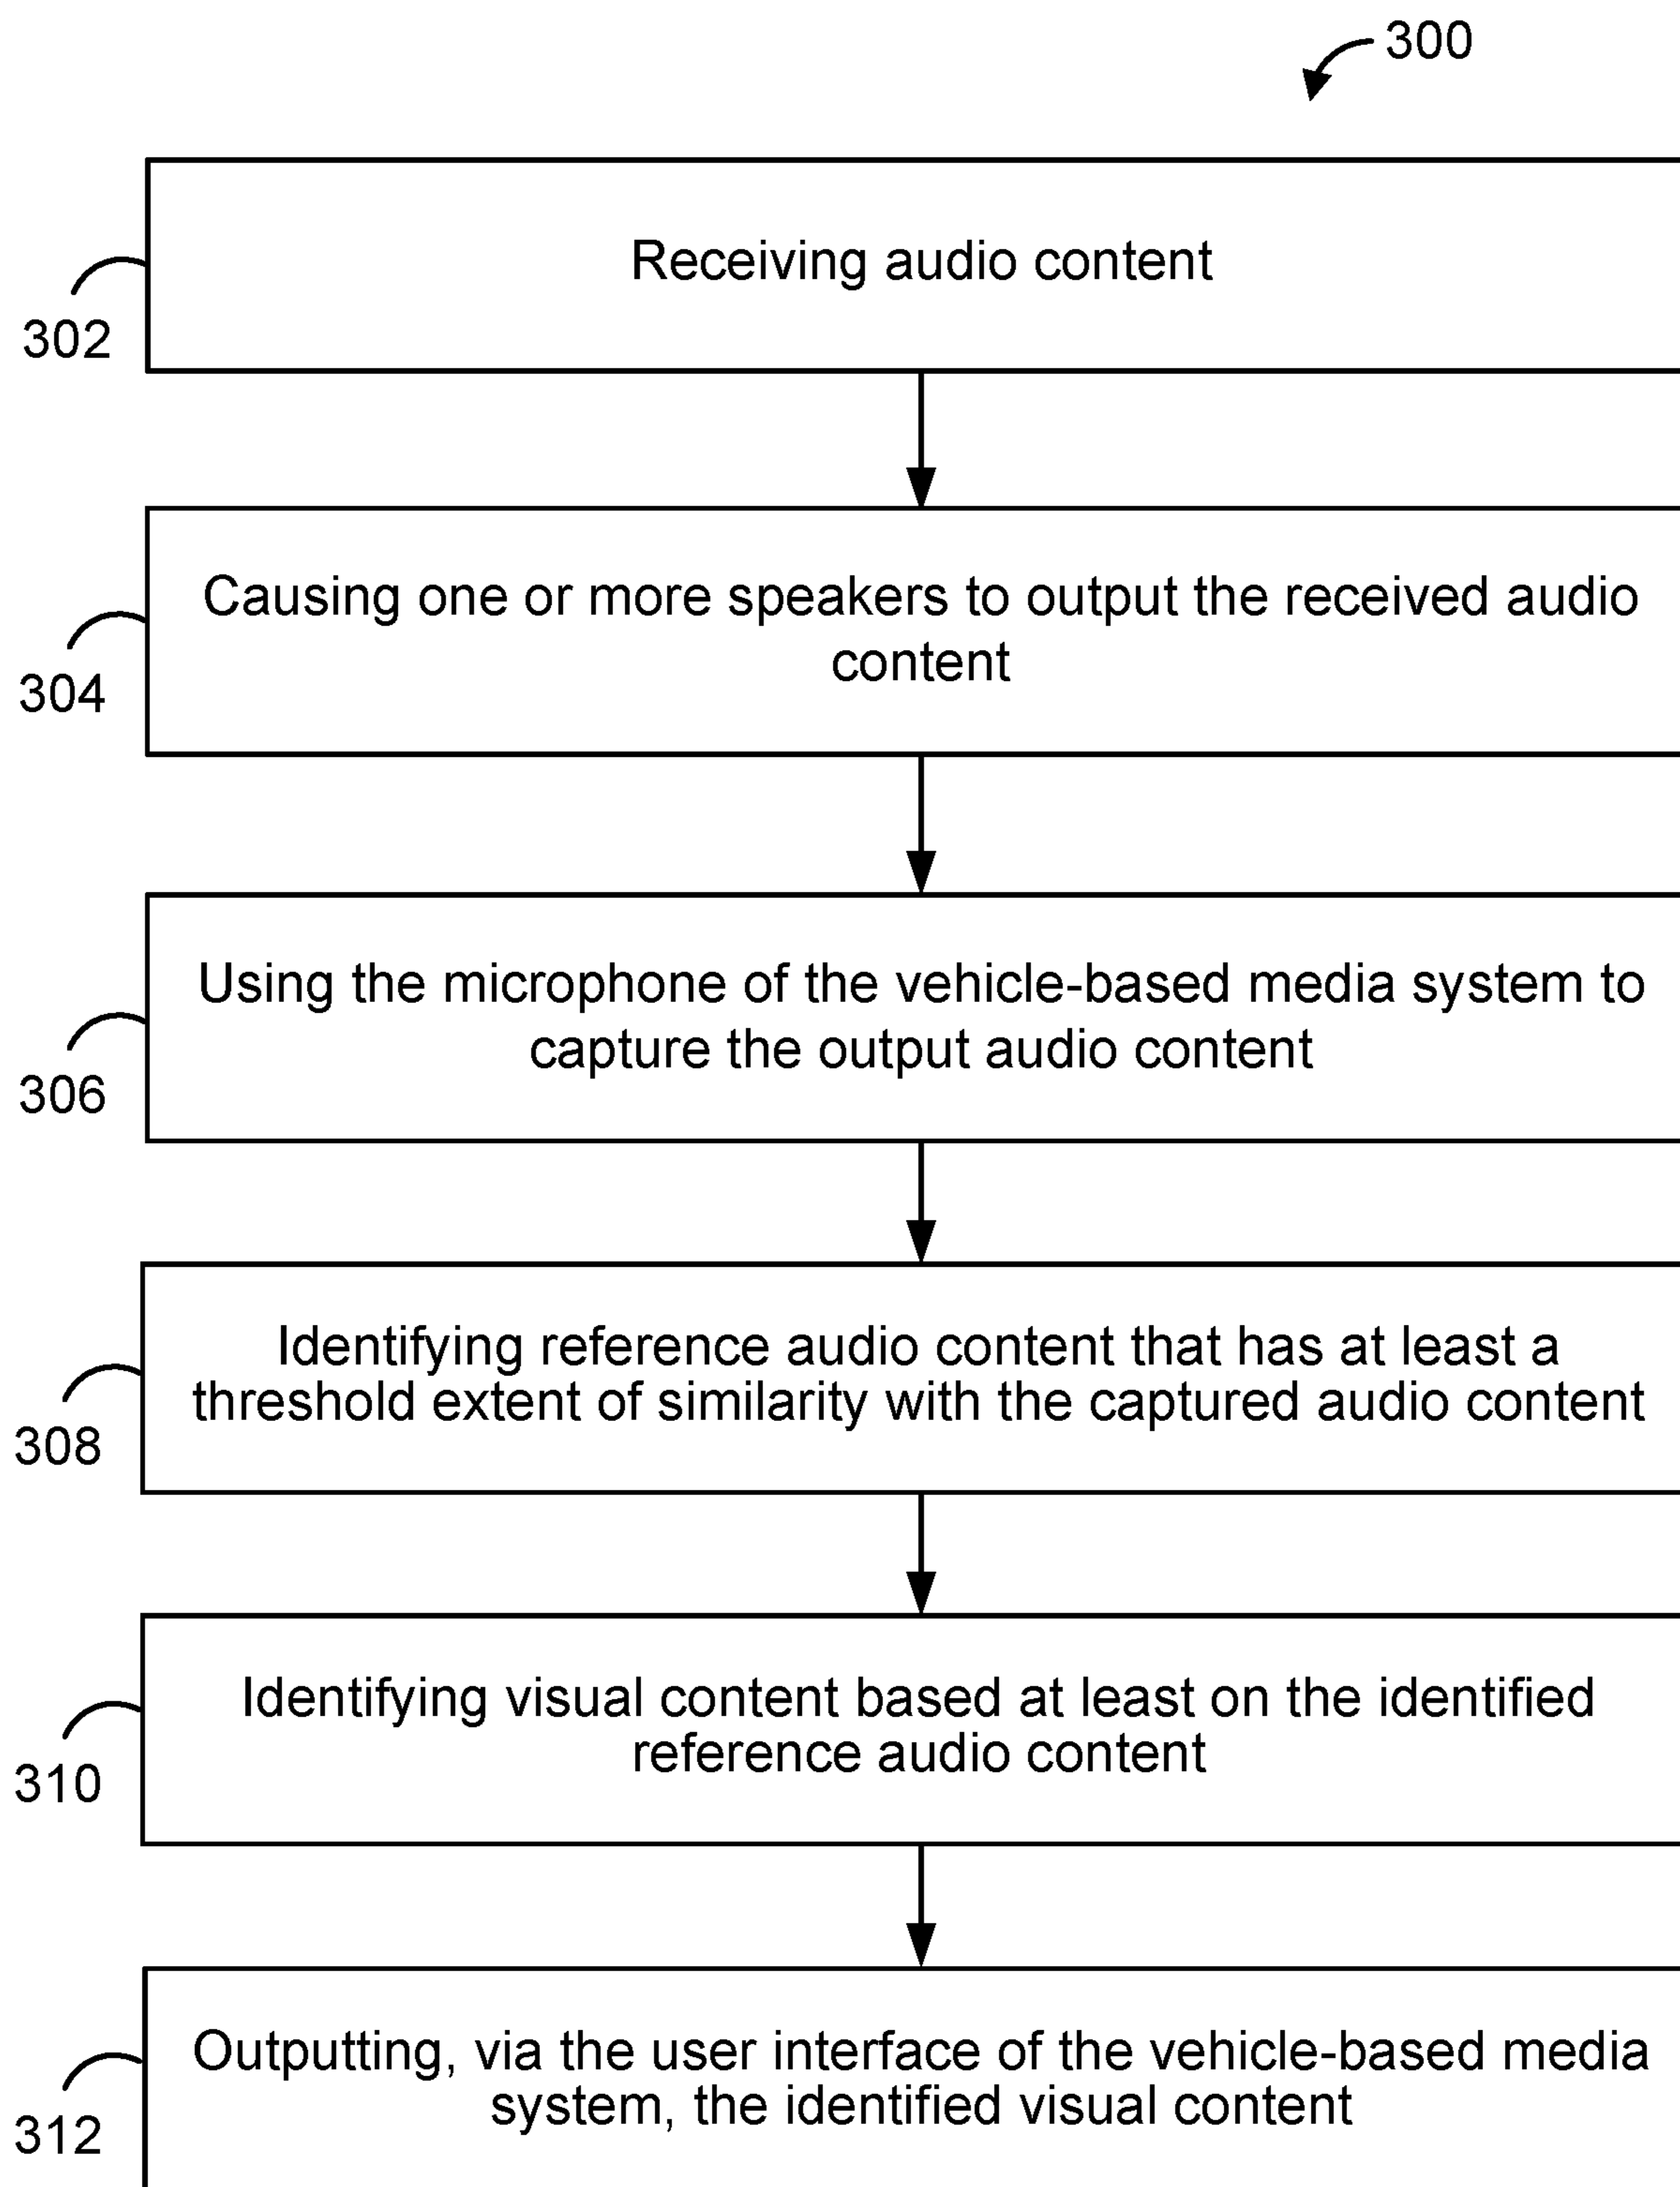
300

302

Receiving audio content

304

Causing one or more speakers to output the received audio content

306

Using the microphone of the vehicle-based media system to capture the output audio content

308

Identifying reference audio content that has at least a threshold extent of similarity with the captured audio content

310

Identifying visual content based at least on the identified reference audio content

312

Outputting, via the user interface of the vehicle-based media system, the identified visual content